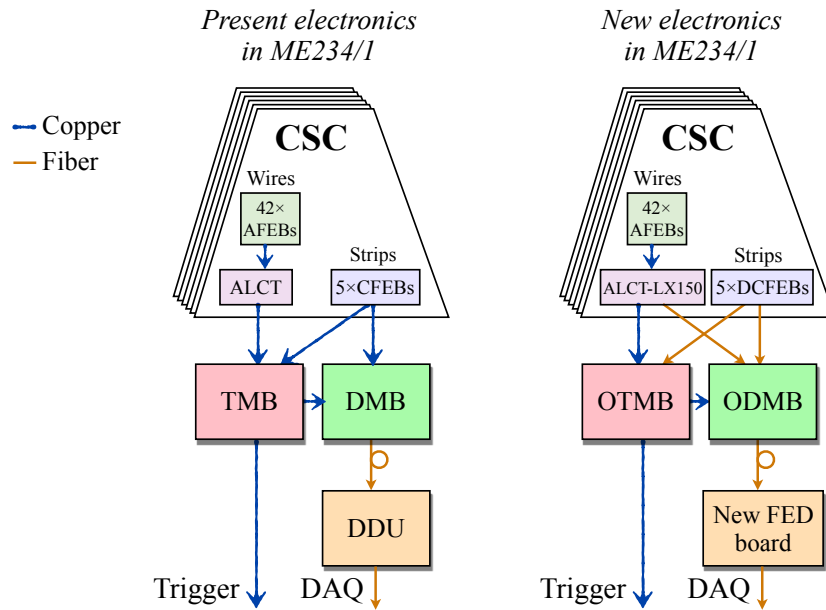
Present electronics in ME234/1

New electronics in ME234/1

Copper
Fiber

CSC
Wires
42× AFEBs
Strips
ALCT
5×CFEBs
TMB
DMB
DDU
Trigger
DAQ

CSC
Wires
42× AFEBs
Strips
ALCT-LX150
5×DCFEBs
OTMB
ODMB
New FED board
Trigger
DAQ